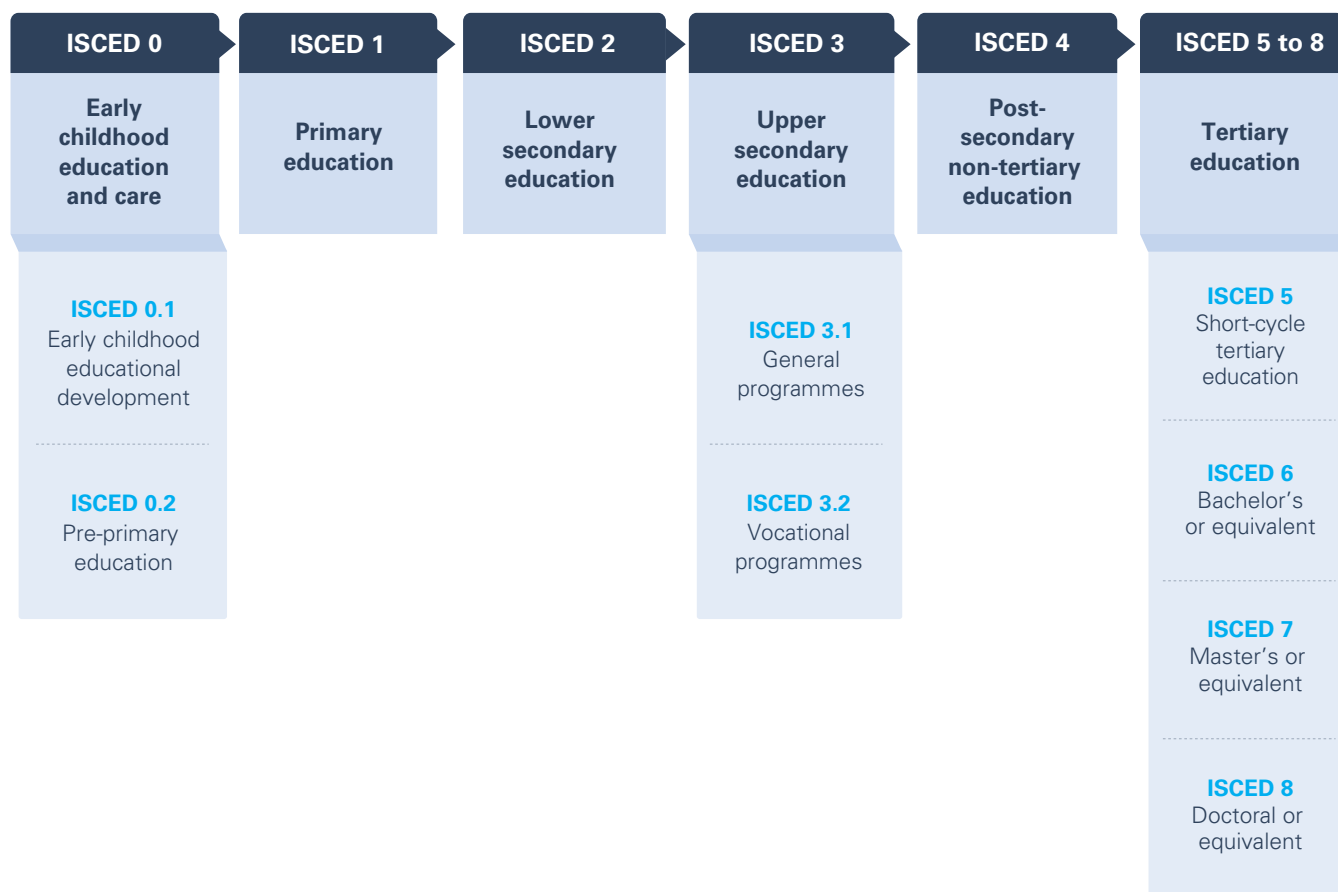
ISCED 0

Early childhood education and care

ISCED 0.1
Early childhood educational development

ISCED 0.2
Pre-primary education

ISCED 1

Primary education

ISCED 2

Lower secondary education

ISCED 3

Upper secondary education

ISCED 3.1
General programmes

ISCED 3.2
Vocational programmes

ISCED 4

Post-secondary non-tertiary education

ISCED 5 to 8

Tertiary education

ISCED 5
Short-cycle tertiary education

ISCED 6
Bachelor's or equivalent

ISCED 7
Master's or equivalent

ISCED 8
Doctoral or equivalent